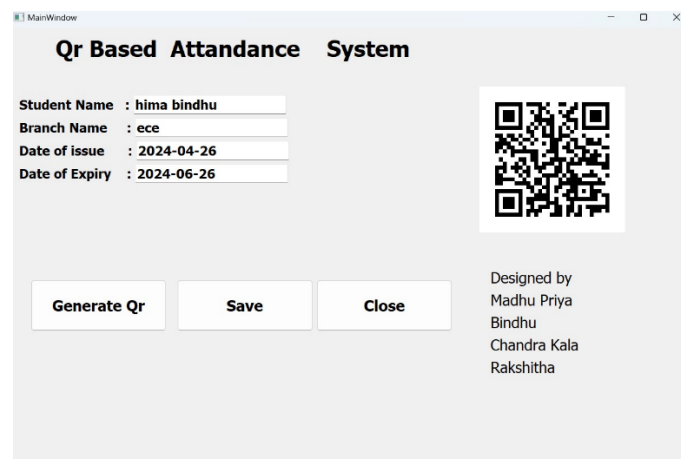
MainWindow

Qr Based Attandance System

Student Name : hima bindhu
Branch Name : ece
Date of issue : 2024-04-26
Date of Expiry : 2024-06-26

Generate Qr

Save

Close

Designed by
Madhu Priya
Bindhu
Chandra Kala
Rakshitha